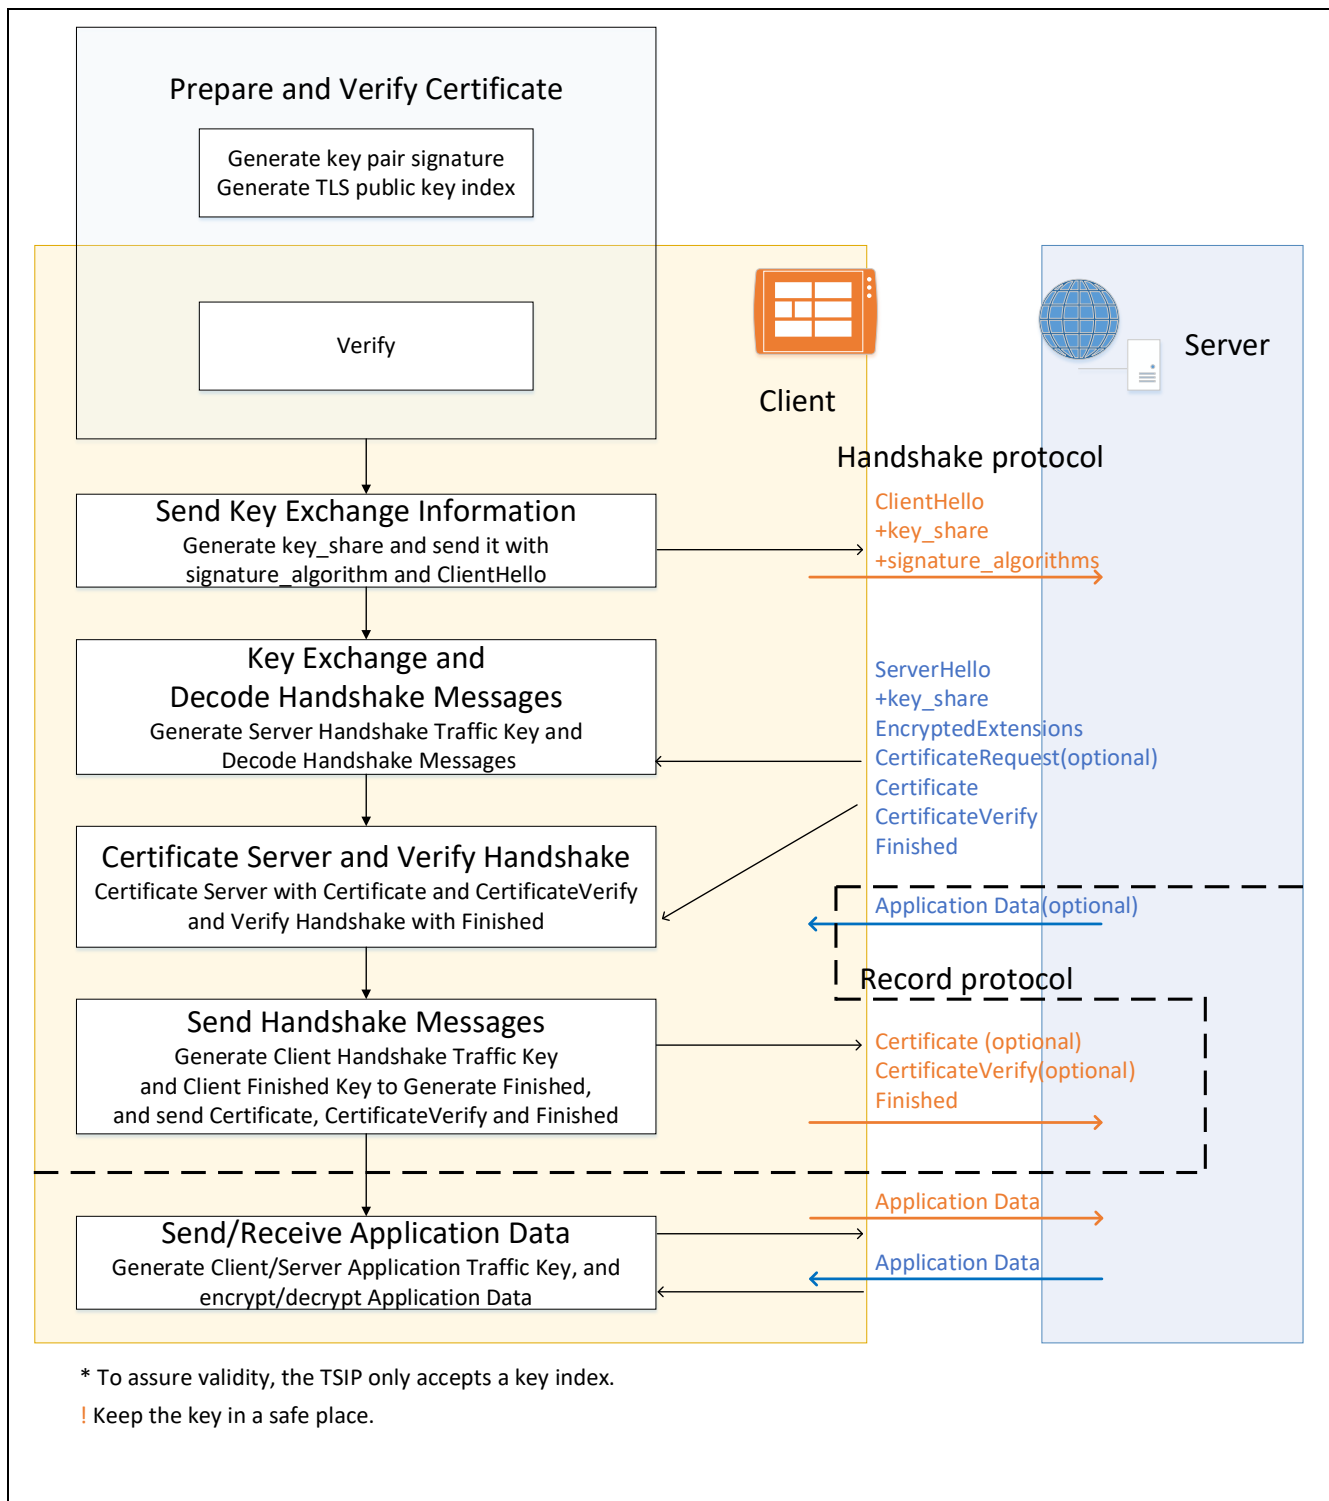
Prepare and Verify Certificate

Generate key pair signature
Generate TLS public key index

Verify

Client

Server

Handshake protocol

Send Key Exchange Information
Generate key_share and send it with signature_algorithm and ClientHello

ClientHello
+key_share
+signature_algorithms

Key Exchange and
Decode Handshake Messages
Generate Server Handshake Traffic Key and Decode Handshake Messages

ServerHello
+key_share
EncryptedExtensions
CertificateRequest(optional)
Certificate
CertificateVerify
Finished

Certificate Server and Verify Handshake
Certificate Server with Certificate and CertificateVerify and Verify Handshake with Finished

Application Data(optional)

Record protocol

Send Handshake Messages
Generate Client Handshake Traffic Key and Client Finished Key to Generate Finished, and send Certificate, CertificateVerify and Finished

Certificate (optional)
CertificateVerify(optional)
Finished

Send/Receive Application Data
Generate Client/Server Application Traffic Key, and encrypt/decrypt Application Data

Application Data

Application Data

* To assure validity, the TSIP only accepts a key index.
! Keep the key in a safe place.